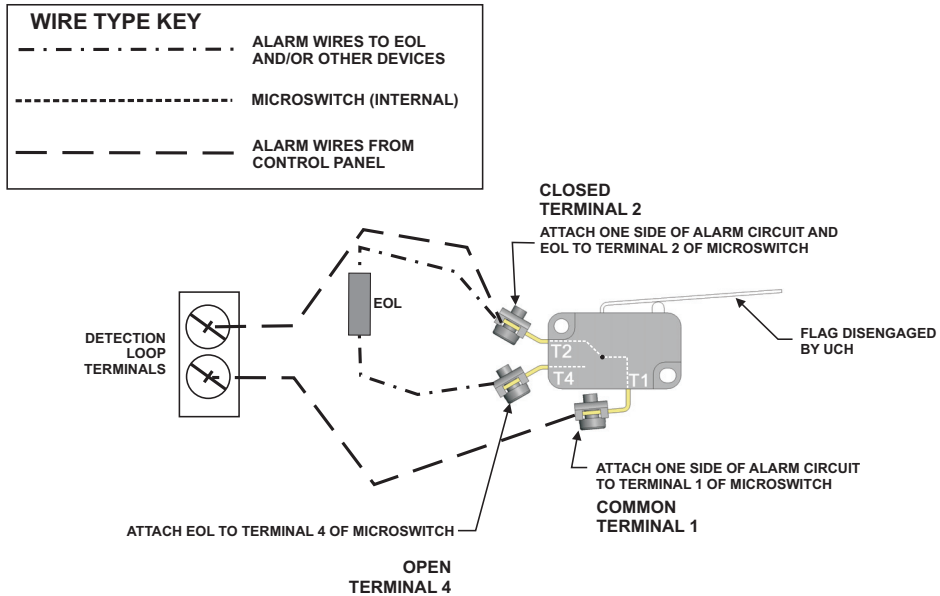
WIRE TYPE KEY

ALARM WIRES TO EOL AND/OR OTHER DEVICES

MICROSWITCH (INTERNAL)

ALARM WIRES FROM CONTROL PANEL

CLOSED
TERMINAL 2

ATTACH ONE SIDE OF ALARM CIRCUIT AND EOL TO TERMINAL 2 OF MICROSWITCH

EOL

DETECTION LOOP TERMINALS

T2

T4

T1

FLAG DISENGAGED BY UCH

ATTACH ONE SIDE OF ALARM CIRCUIT TO TERMINAL 1 OF MICROSWITCH

COMMON
TERMINAL 1

ATTACH EOL TO TERMINAL 4 OF MICROSWITCH

OPEN
TERMINAL 4